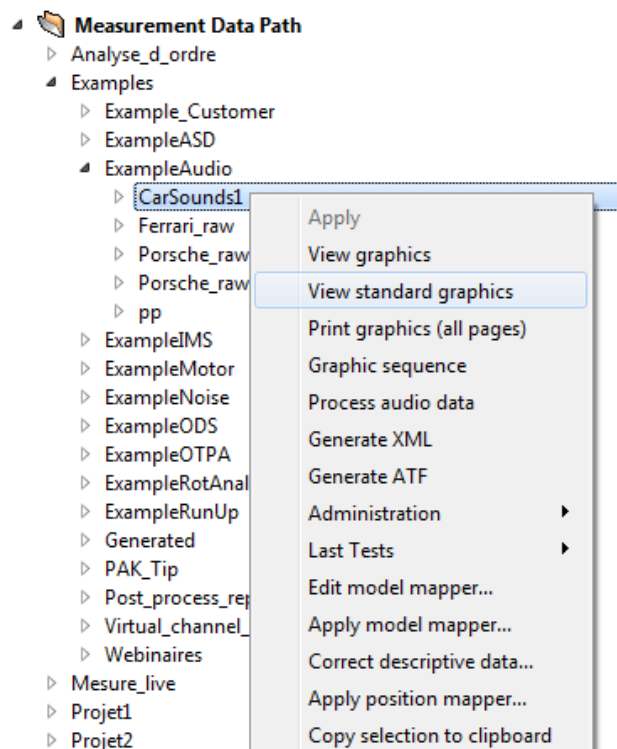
Measurement Data Path
Analyse_d_ordre
Examples
Example_Customer
ExampleASD
ExampleAudio
CarSounds1
Ferrari_raw
Porsche_raw
Porsche_raw
pp
ExampleIMS
ExampleMotor
ExampleNoise
ExampleODS
ExampleOTPA
ExampleRotAnal
ExampleRunUp
Generated
PAK_Tip
Post_process_rep
Virtual_channel_
Webinaires
Mesure_live
Projet1
Projet2

Apply
View graphics
View standard graphics
Print graphics (all pages)
Graphic sequence
Process audio data
Generate XML
Generate ATF
Administration
Last Tests
Edit model mapper...
Apply model mapper...
Correct descriptive data...
Apply position mapper...
Copy selection to clipboard